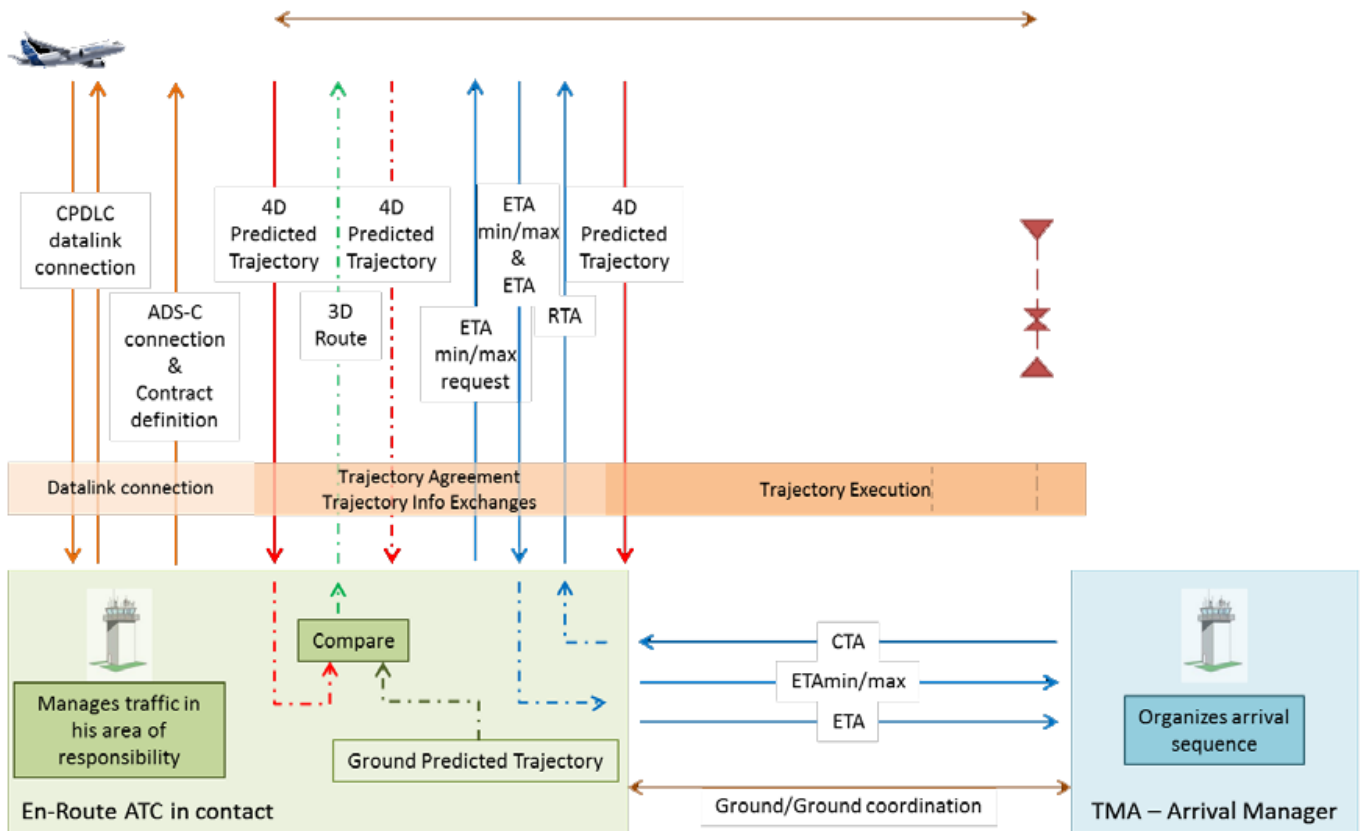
CPDLC datalink connection

ADS-C connection & Contract definition

4D Predicted Trajectory

3D Route

4D Predicted Trajectory

ETA min/max request

ETA min/max & ETA

RTA

4D Predicted Trajectory

Datalink connection

Trajectory Agreement
Trajectory Info Exchanges

Trajectory Execution

Compare

Manages traffic in his area of responsibility

Ground Predicted Trajectory

En-Route ATC in contact

CTA

ETAmin/max

ETA

Ground/Ground coordination

Organizes arrival sequence

TMA – Arrival Manager